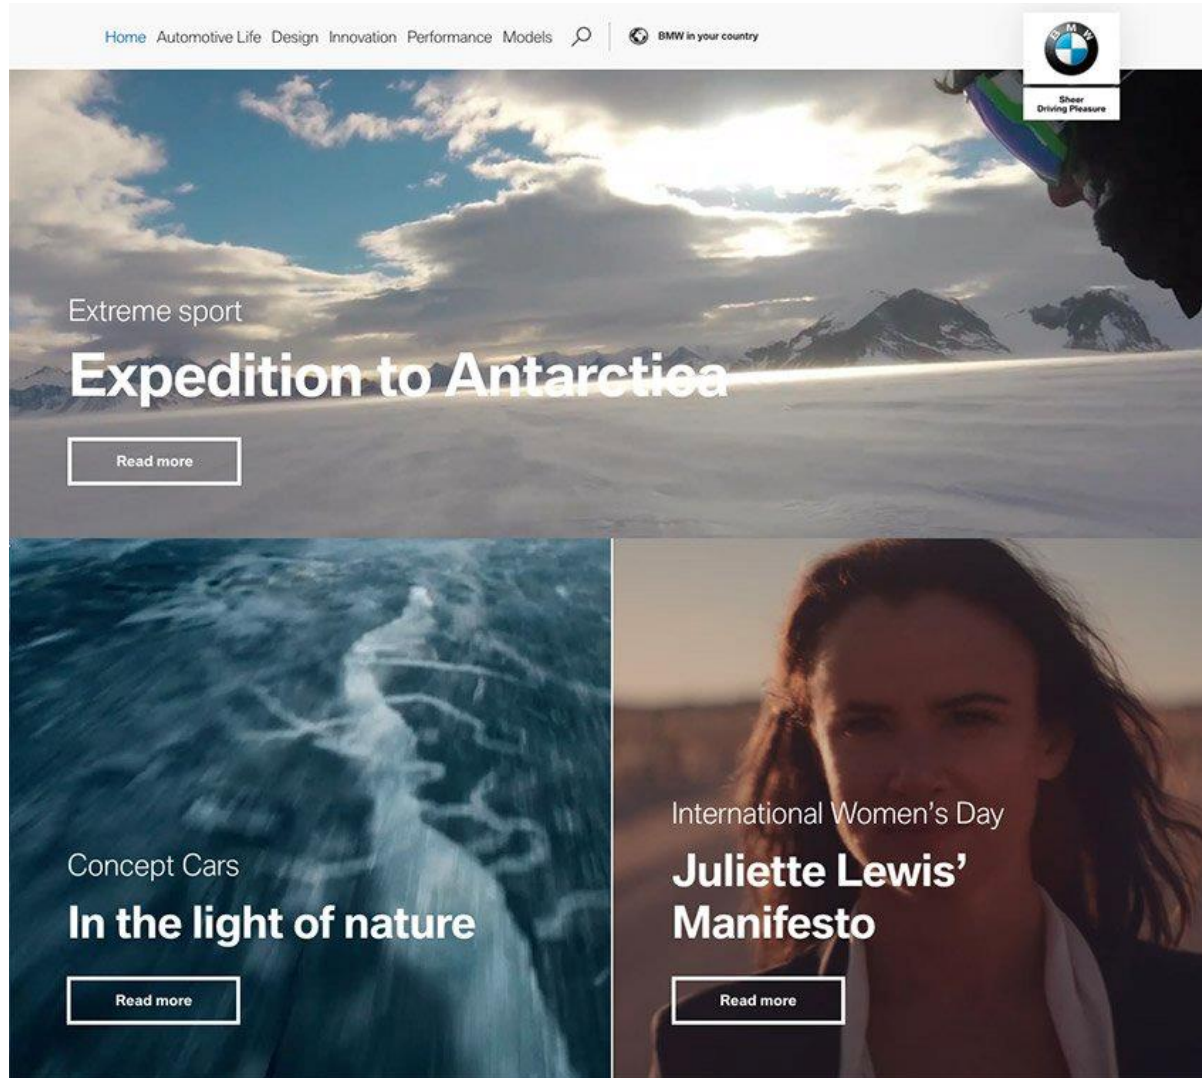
Home Automotive Life Design Innovation Performance Models

BMW in your country

B M W

Sheer Driving Pleasure

Extreme sport

Expedition to Antarctica

Read more

Concept Cars

In the light of nature

Read more

International Women's Day

Juliette Lewis' Manifesto

Read more